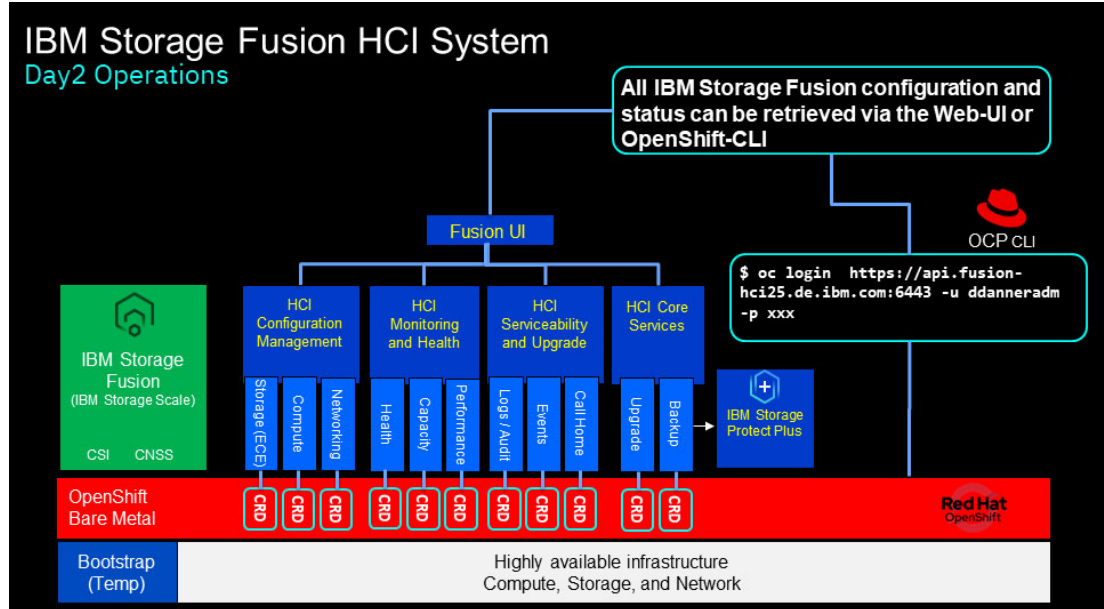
IBM Storage Fusion HCI System
Day2 Operations

All IBM Storage Fusion configuration and status can be retrieved via the Web-UI or OpenShift-CLI

OCP CLI

$ oc login https://api.fusion-hci25.de.ibm.com:6443 -u ddanneradm -p xxx

Fusion UI

IBM Storage Fusion
(IBM Storage Scale)
CSI CNSS

HCI Configuration Management
Storage (ECE)
Compute
Networking

HCI Monitoring and Health
Health
Capacity
Performance

HCI Serviceability and Upgrade
Logs / Audit
Events
Call Home

HCI Core Services
Upgrade
Backup

IBM Storage Protect Plus

OpenShift Bare Metal
CRD CRD CRD CRD CRD CRD CRD CRD CRD CRD CRD

Red Hat OpenShift

Bootstrap (Temp)

Highly available infrastructure
Compute, Storage, and Network